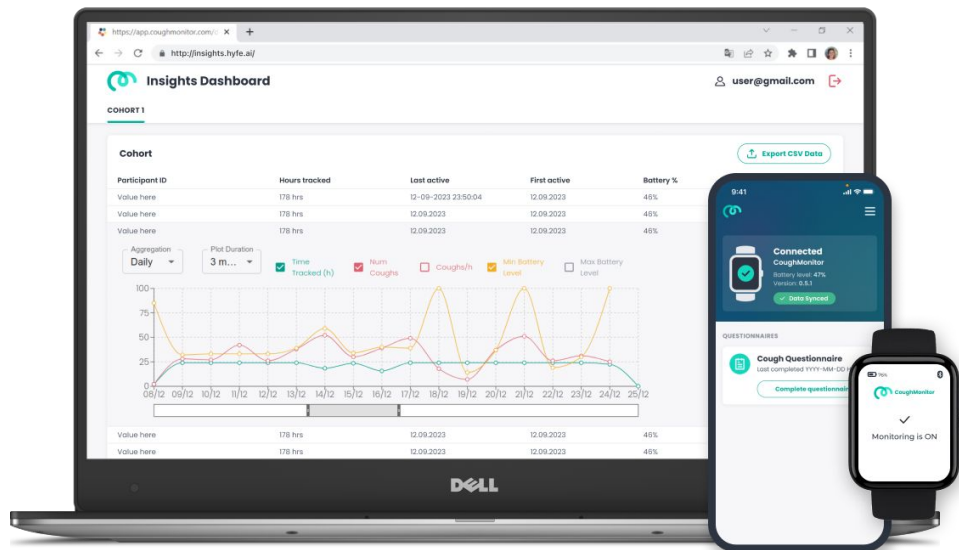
https://app.coughmonitor.com/C ×   +

http://insights.hyfe.ai/

Insights Dashboard

user@gmail.com

COHORT 1

Cohort

Export CSV Data

| Participant ID | Hours tracked | Last active | First active | Battery % |
|---|---|---|---|---|
| Value here | 178 hrs | 12-09-2023 23:50:04 | 12.09.2023 | 46% |
| Value here | 178 hrs | 12.09.2023 | 12.09.2023 | 46% |
| Value here | 178 hrs | 12.09.2023 | 12.09.2023 | 46% |

Aggregation Daily

Plot Duration 3 m...

Time Tracked (h)

Num Coughs

Coughs/h

Min Battery Level

Max Battery Level

100
75
50
25
0

08/12 09/12 10/12 11/12 12/12 13/12 14/12 15/12 16/12 17/12 18/12 19/12 20/12 21/12 22/12 23/12 24/12 25/12

| Value here | 178 hrs | 12.09.2023 | 12.09.2023 | 46% |
|---|---|---|---|---|
| Value here | 178 hrs | 12.09.2023 | 12.09.2023 | 46% |

DELL

9:41

Connected
CoughMonitor
Battery level: 47%
Version: 0.5.1
Data Synced

QUESTIONNAIRES

Cough Questionnaire
Last completed YYYY-MM-DD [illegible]

Complete questionnai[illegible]

76%

CoughMonitor

Monitoring is ON